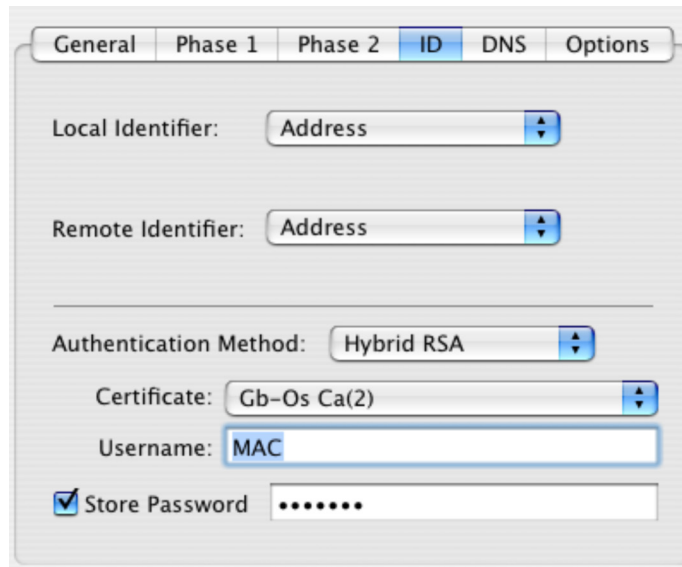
General | Phase 1 | Phase 2 | ID | DNS | Options

Local Identifier: Address

Remote Identifier: Address

Authentication Method: Hybrid RSA

Certificate: Gb-Os Ca(2)

Username: MAC

Store Password •••••••